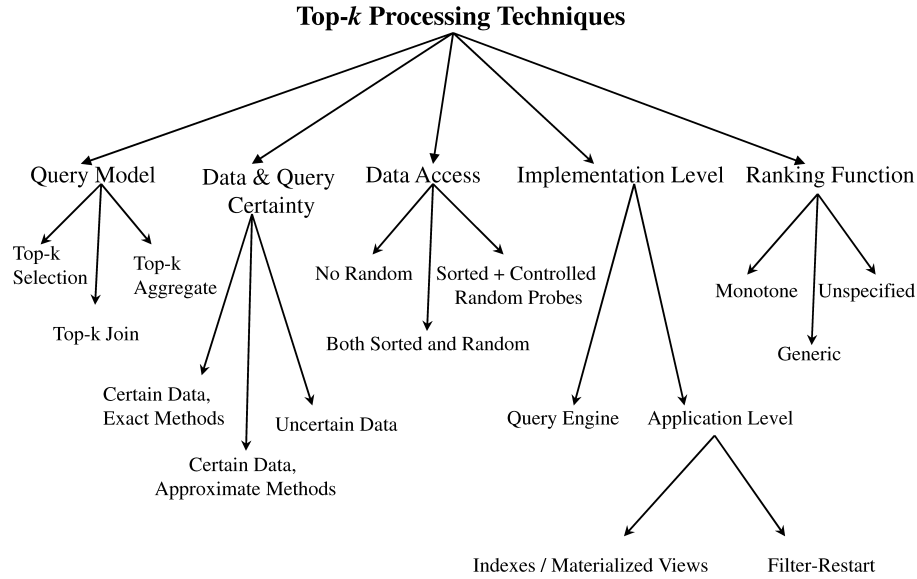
Top-$k$ Processing Techniques

Query Model

Top-k Selection

Top-k Join

Top-k Aggregate

Data & Query Certainty

Certain Data, Exact Methods

Certain Data, Approximate Methods

Uncertain Data

Data Access

No Random

Both Sorted and Random

Sorted + Controlled Random Probes

Implementation Level

Query Engine

Application Level

Indexes / Materialized Views

Filter-Restart

Ranking Function

Monotone

Generic

Unspecified